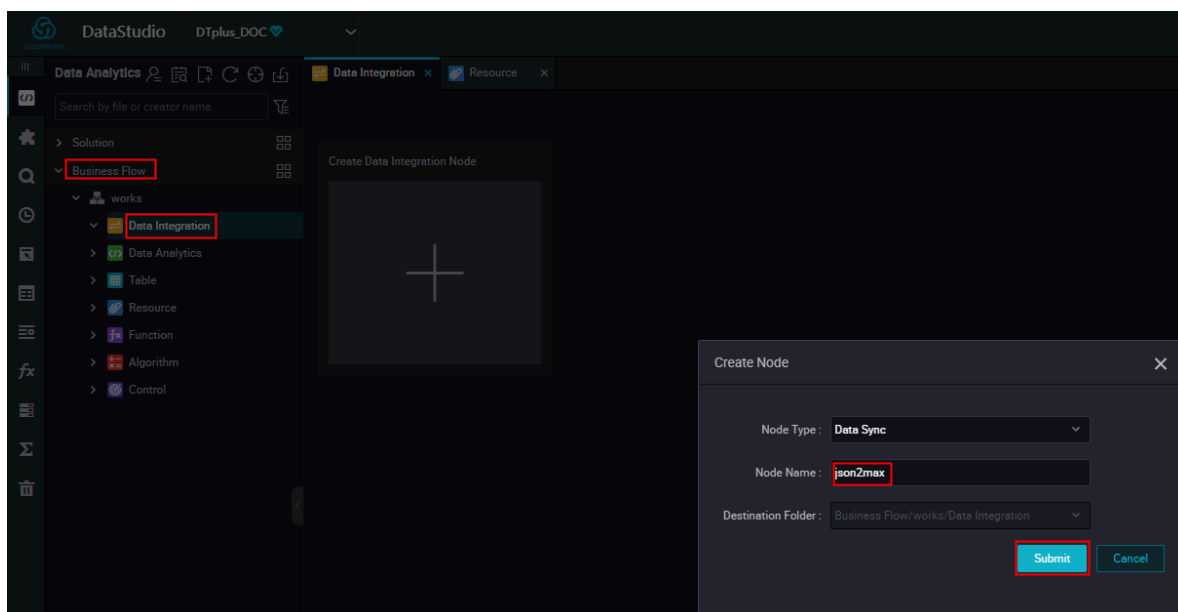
DataWorks DataStudio DTplus_DOC

Data Analytics

Data Integration ×
Resource ×

Search by file or creator name.

> Solution
Business Flow
works
Data Integration
Data Analytics
Table
Resource
Function
Algorithm
Control

Create Data Integration Node

Create Node
Node Type : Data Sync
Node Name : json2max
Destination Folder : Business Flow/works/Data Integration
Submit
Cancel